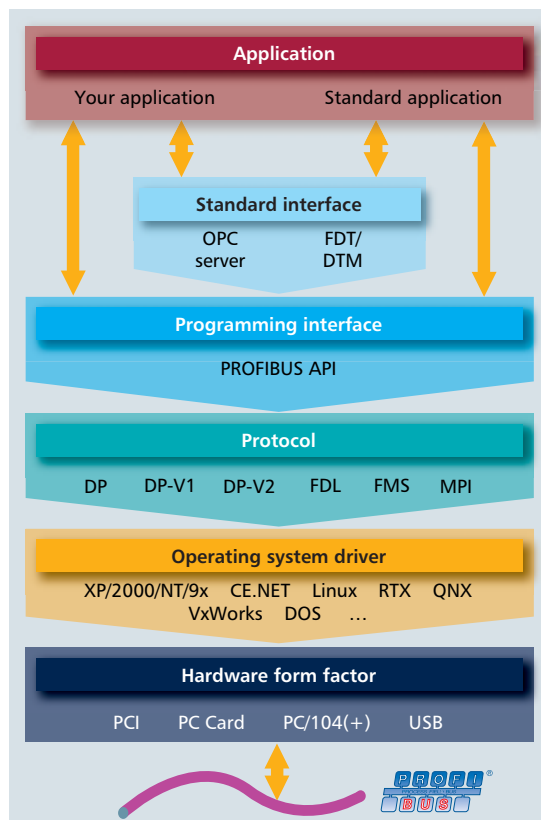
Application

Your application

Standard application

Standard interface

OPC server

FDT/ DTM

Programming interface

PROFIBUS API

Protocol

DP DP-V1 DP-V2 FDL FMS MPI

Operating system driver

XP/2000/NT/9x CE.NET Linux RTX QNX VxWorks DOS …

Hardware form factor

PCI PC Card PC/104(+) USB

PROFI BUS ®